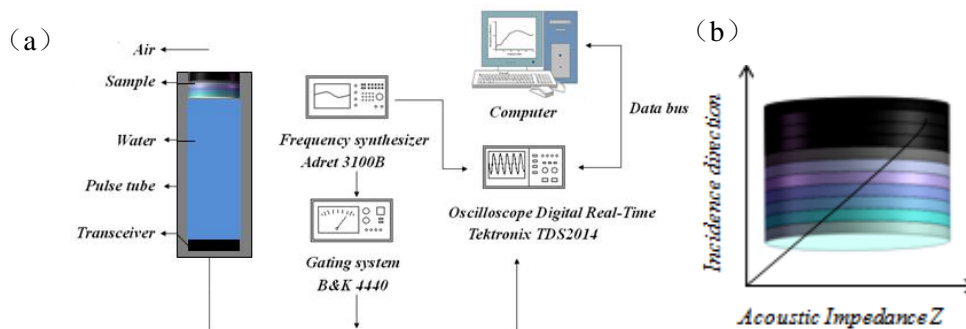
（a）

Air

Sample

Water

Pulse tube

Transceiver

Frequency synthesizer
Adret 3100B

Gating system
B&K 4440

Computer

Data bus

Oscilloscope Digital Real-Time
Tektronix TDS2014

（b）

Incidence direction

Acoustic Impedance Z